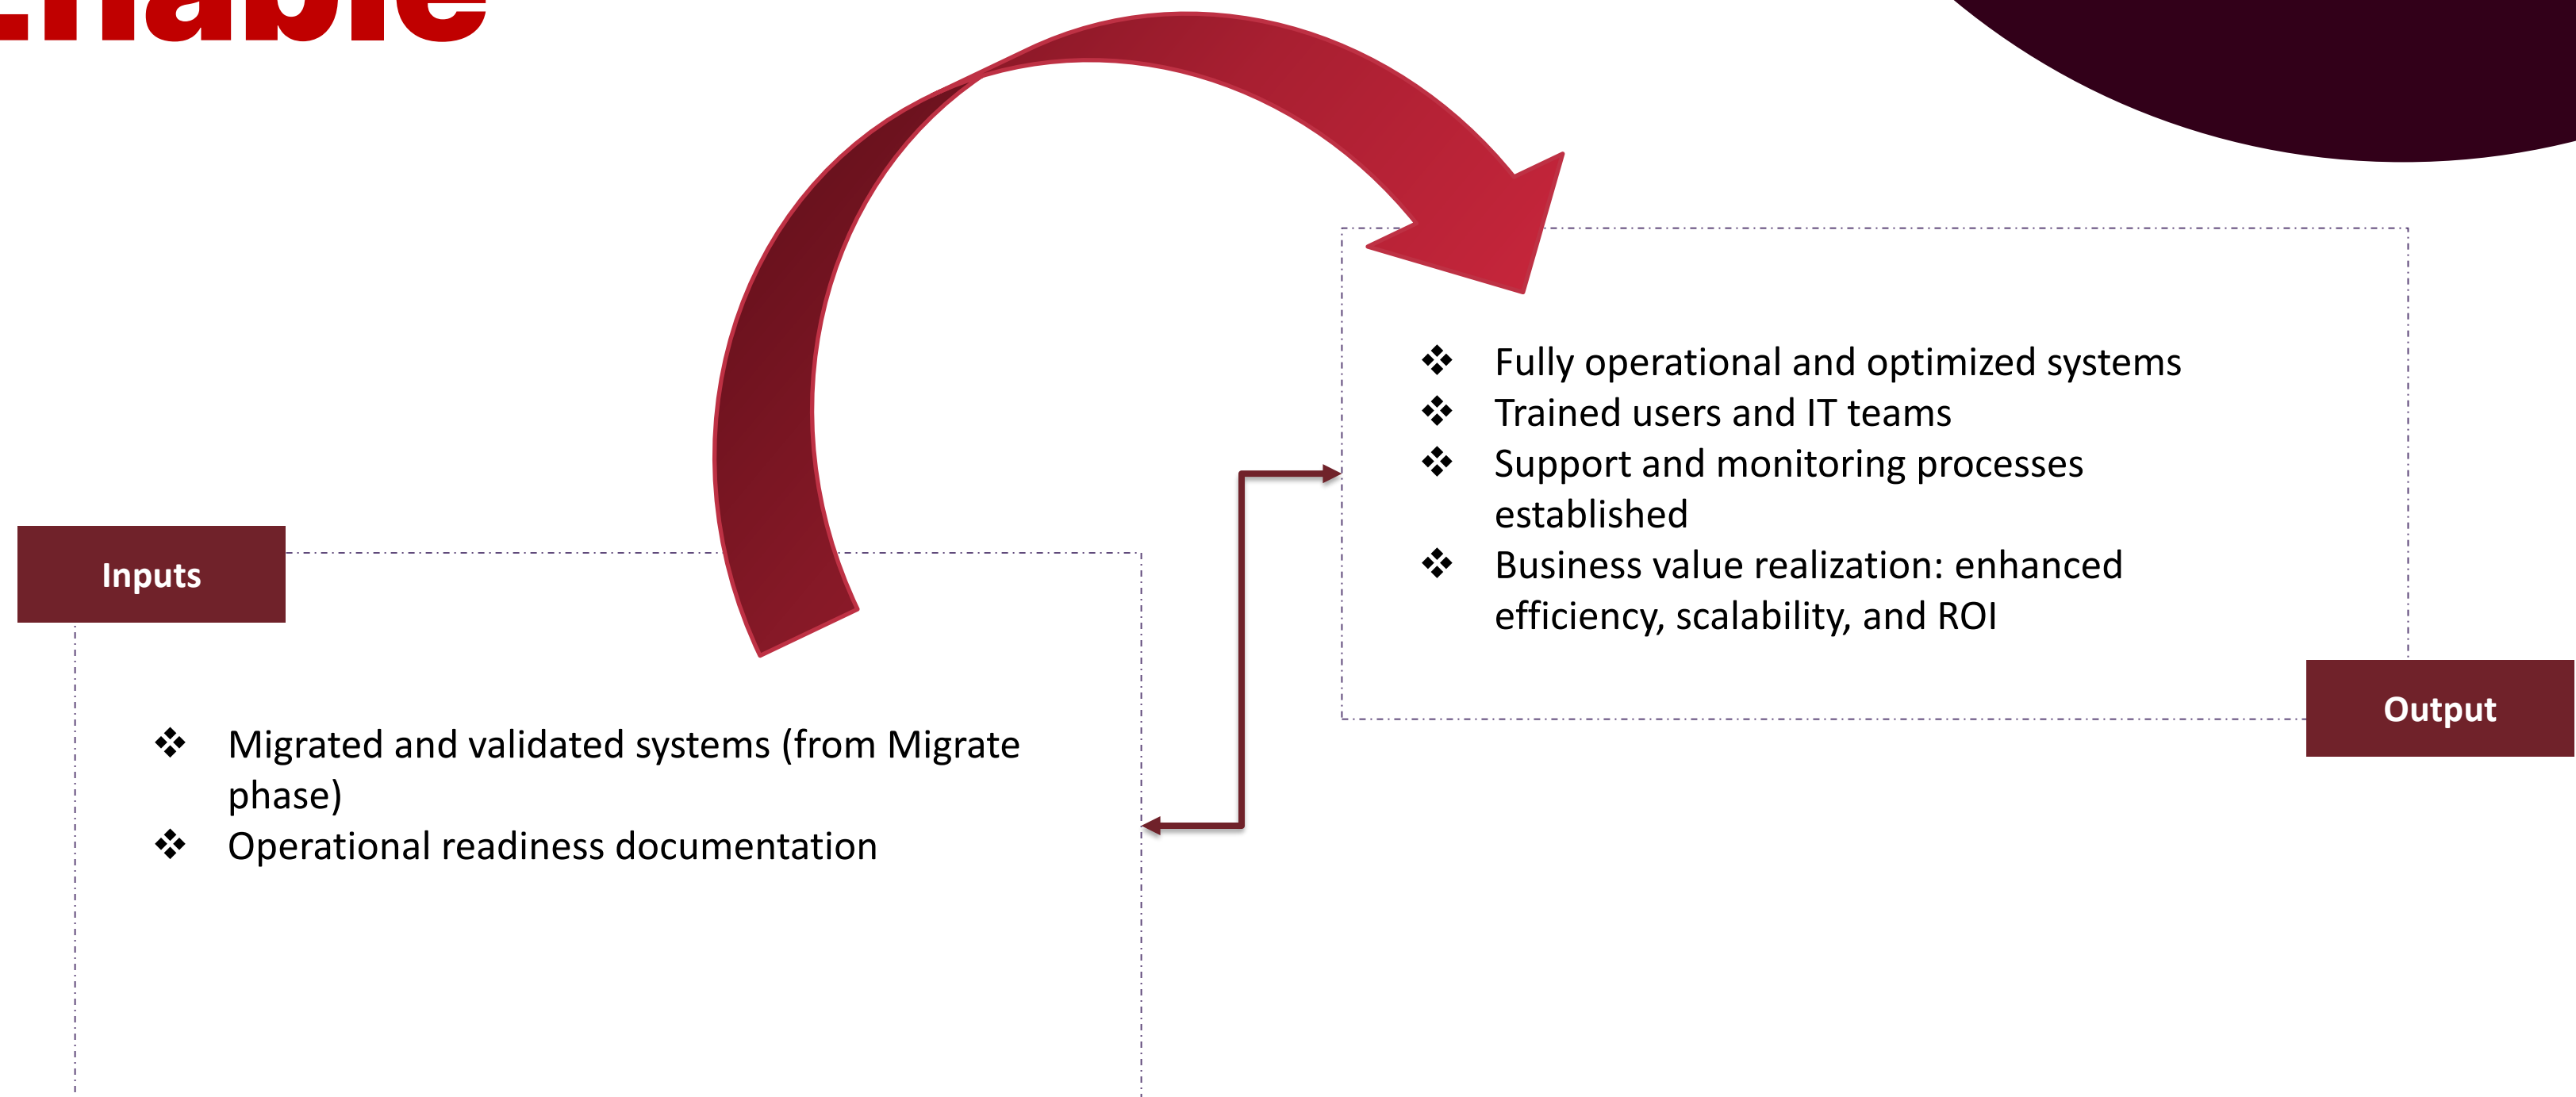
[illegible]nable

❖ Fully operational and optimized systems
❖ Trained users and IT teams
❖ Support and monitoring processes established
❖ Business value realization: enhanced efficiency, scalability, and ROI

Inputs

Output

❖ Migrated and validated systems (from Migrate phase)
❖ Operational readiness documentation